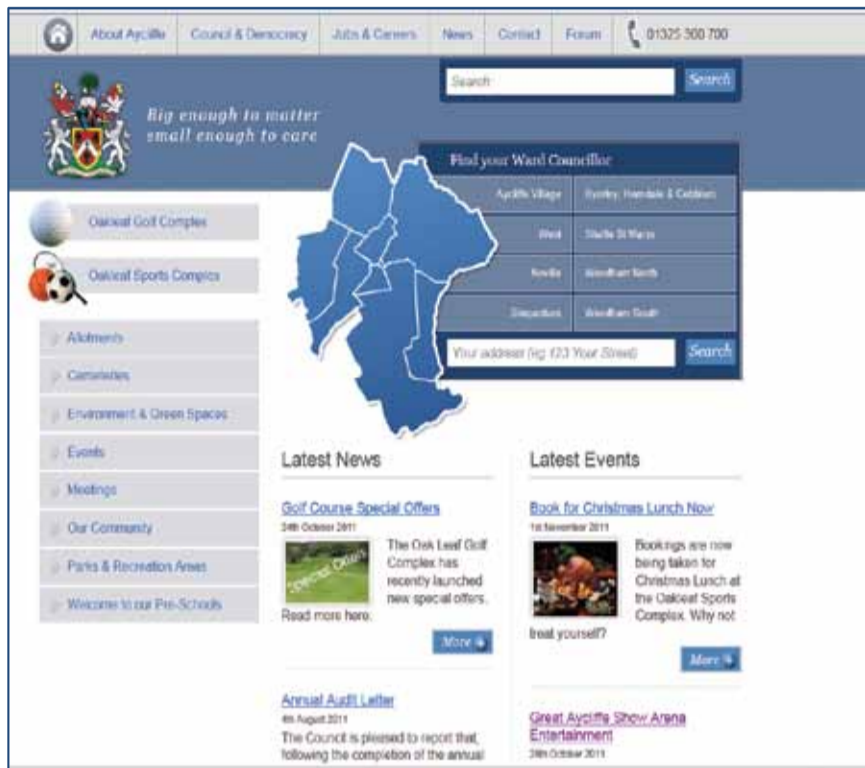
About Aycliffe | Council & Democracy | Jobs & Careers | News | Contact | Forum | 01325 300 700

Search | Search

Big enough to matter
small enough to care

Find your Ward Councillor

| | |
|---|---|
| Aycliffe Village | Byerley, Horndale & Cobblers |
| West | Shafto St Marys |
| Neville | Woodham North |
| Simpasture | Woodham South |

Your address (eg 123 Your Street) | Search

Oakleaf Golf Complex

Oakleaf Sports Complex

Allotments

Cemeteries

Environment & Green Spaces

Events

Meetings

Our Community

Parks & Recreation Areas

Welcome to our Pre-Schools

Latest News

Golf Course Special Offers
24th October 2011
Special Offers
The Oak Leaf Golf Complex has recently launched new special offers. Read more here.
More

Annual Audit Letter
4th August 2011
The Council is pleased to report that, following the completion of the annual

Latest Events

Book for Christmas Lunch Now
1st November 2011
Bookings are now being taken for Christmas Lunch at the Oakleaf Sports Complex. Why not treat yourself?
More

Great Aycliffe Show Arena Entertainment
28th October 2011